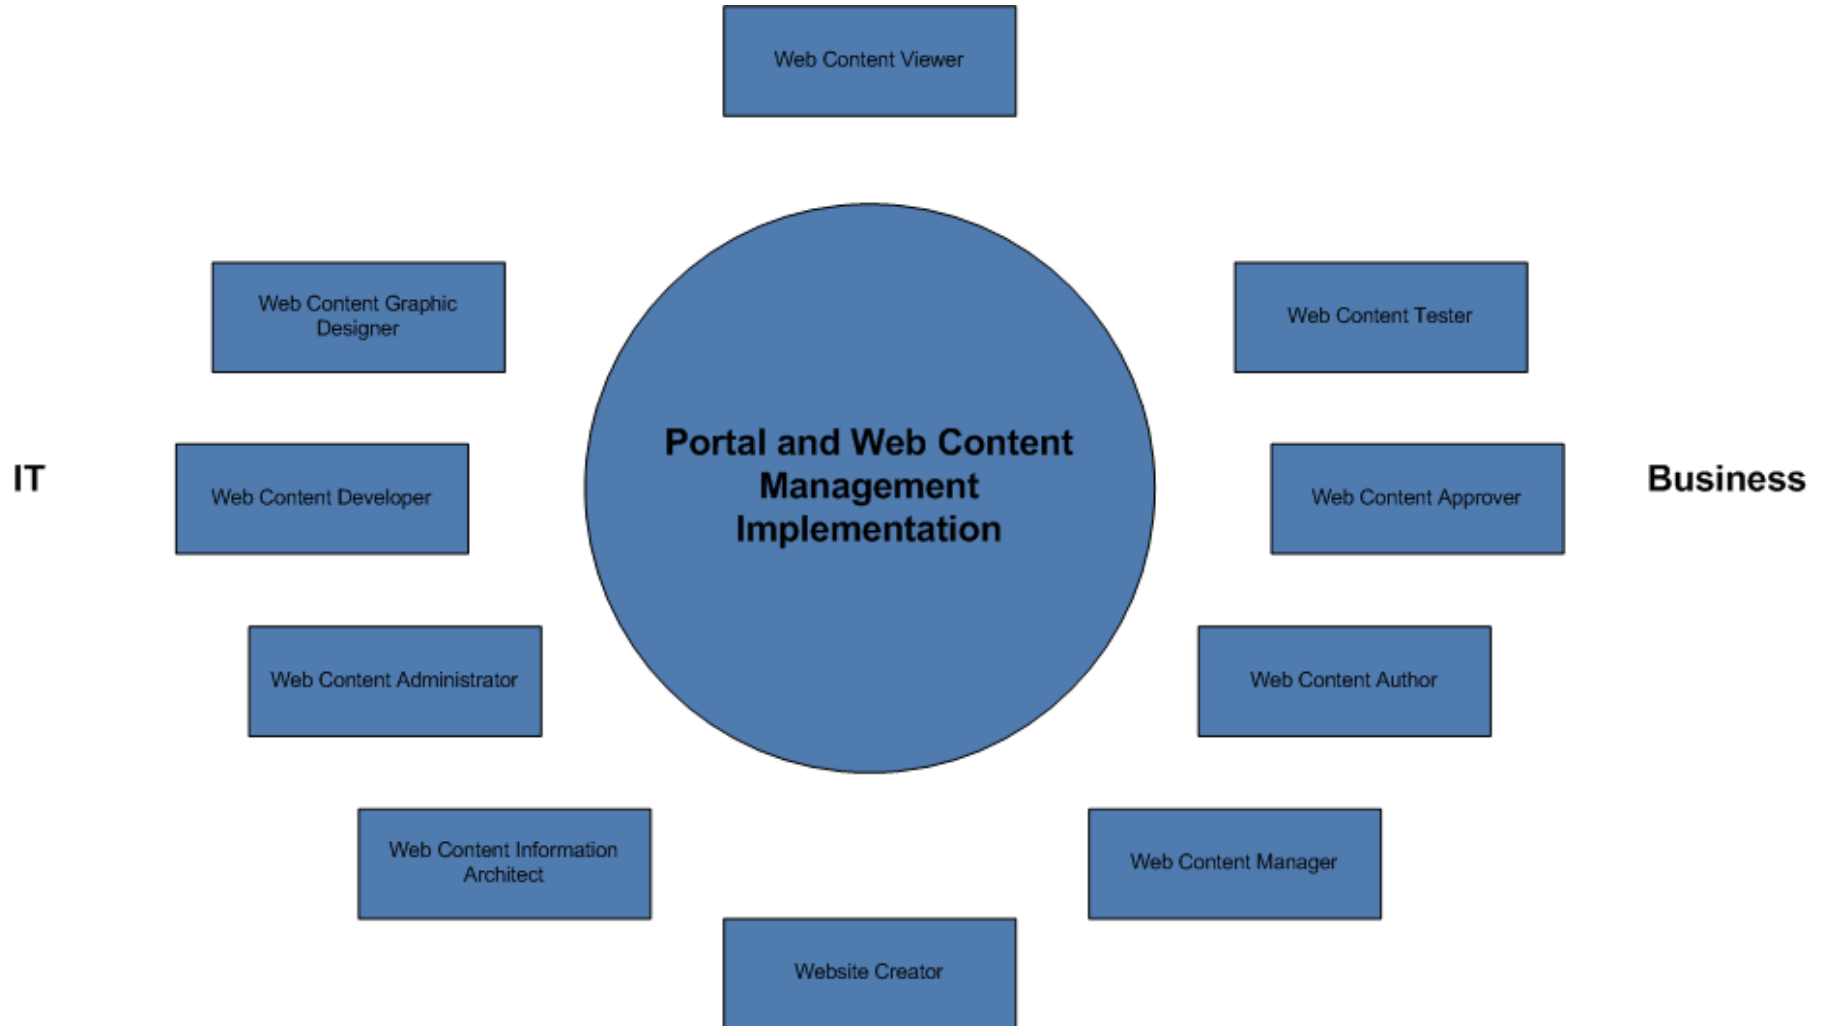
Web Content Viewer

Web Content Graphic Designer

Web Content Tester

IT

Web Content Developer

Portal and Web Content Management Implementation

Web Content Approver

Business

Web Content Administrator

Web Content Author

Web Content Information Architect

Web Content Manager

Website Creator